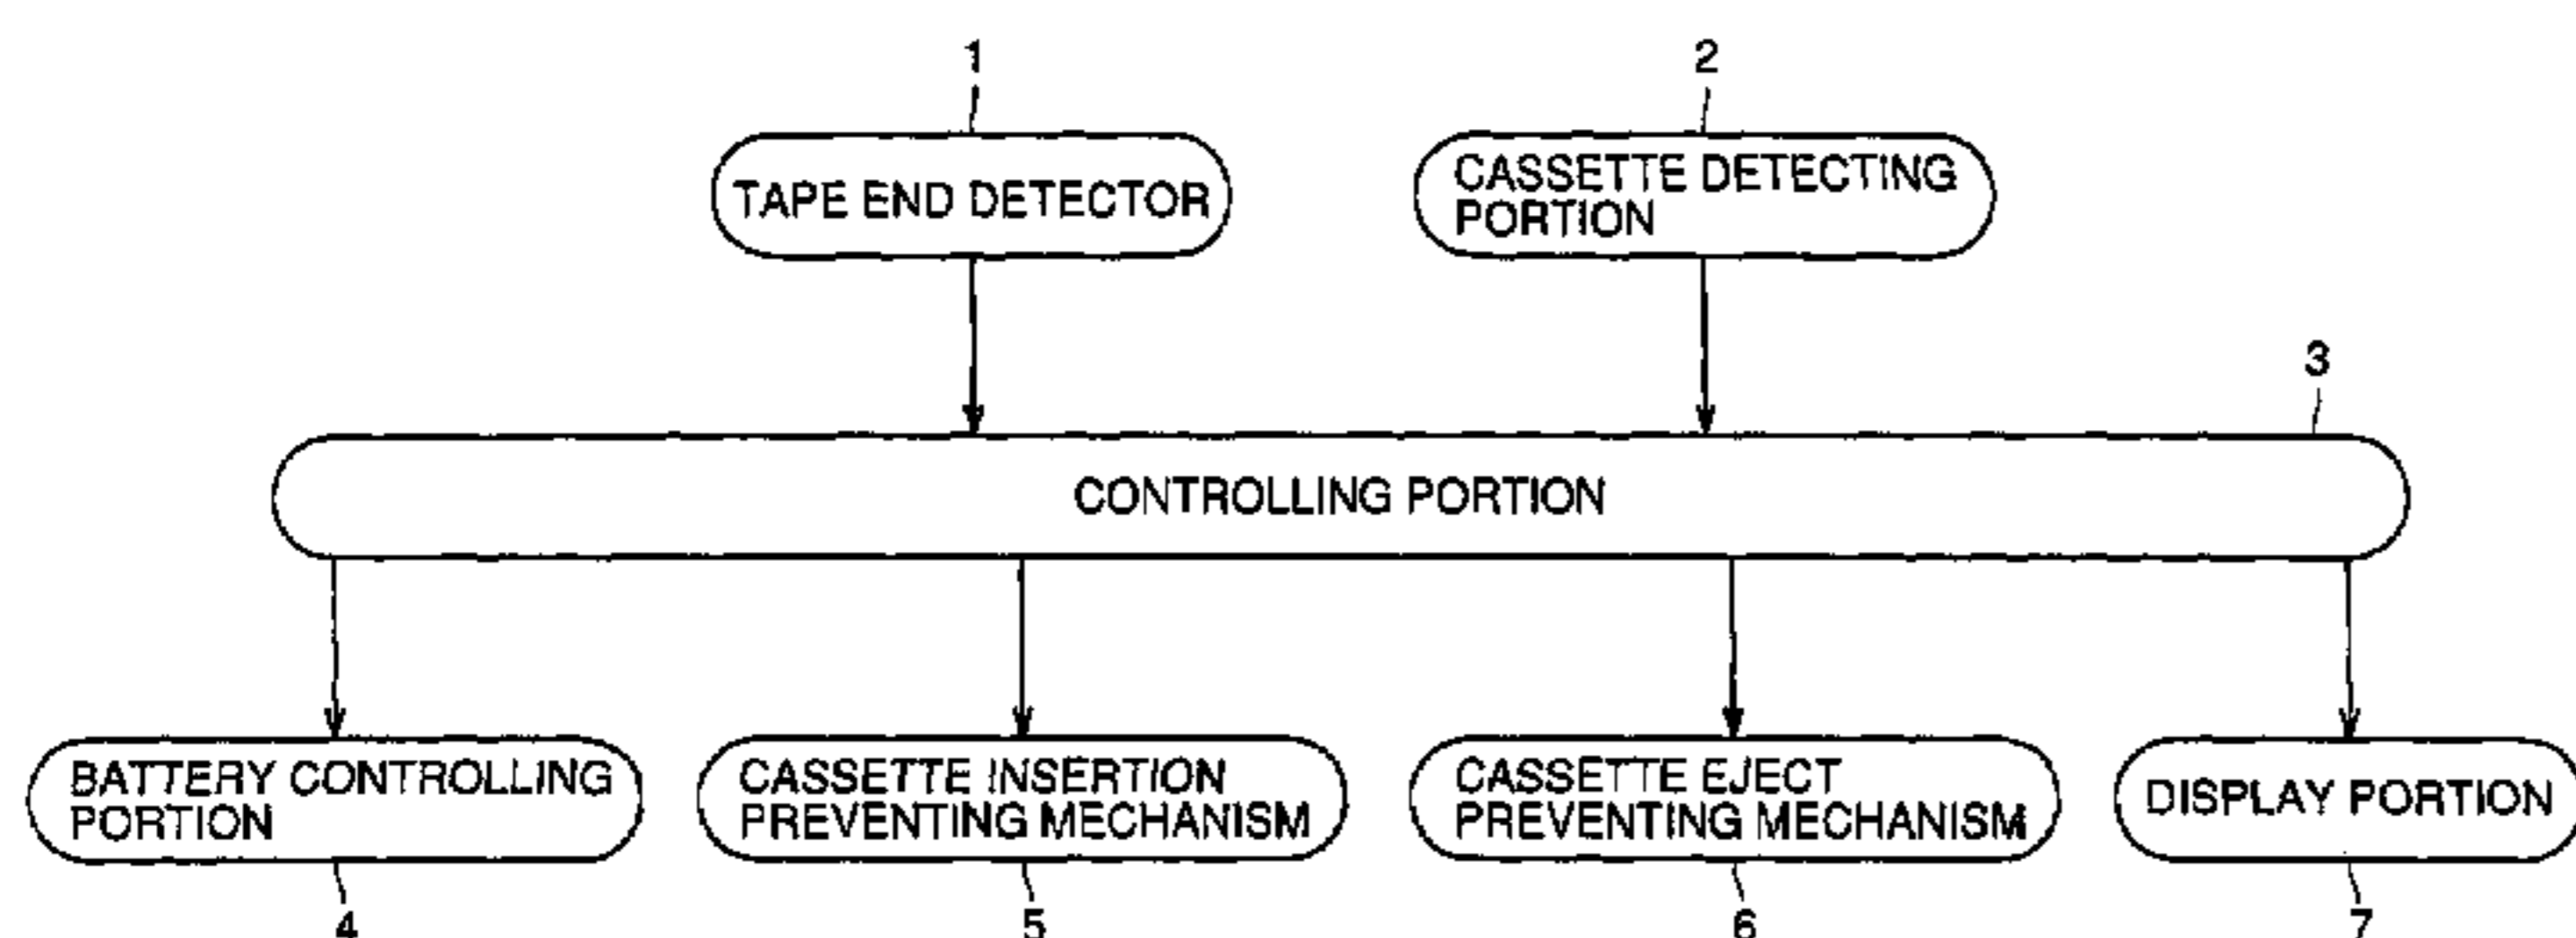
1
TAPE END DETECTOR

2
CASSETTE DETECTING PORTION

3
CONTROLLING PORTION

BATTERY CONTROLLING PORTION
4

CASSETTE INSERTION PREVENTING MECHANISM
5

CASSETTE EJECT PREVENTING MECHANISM
6

DISPLAY PORTION
7